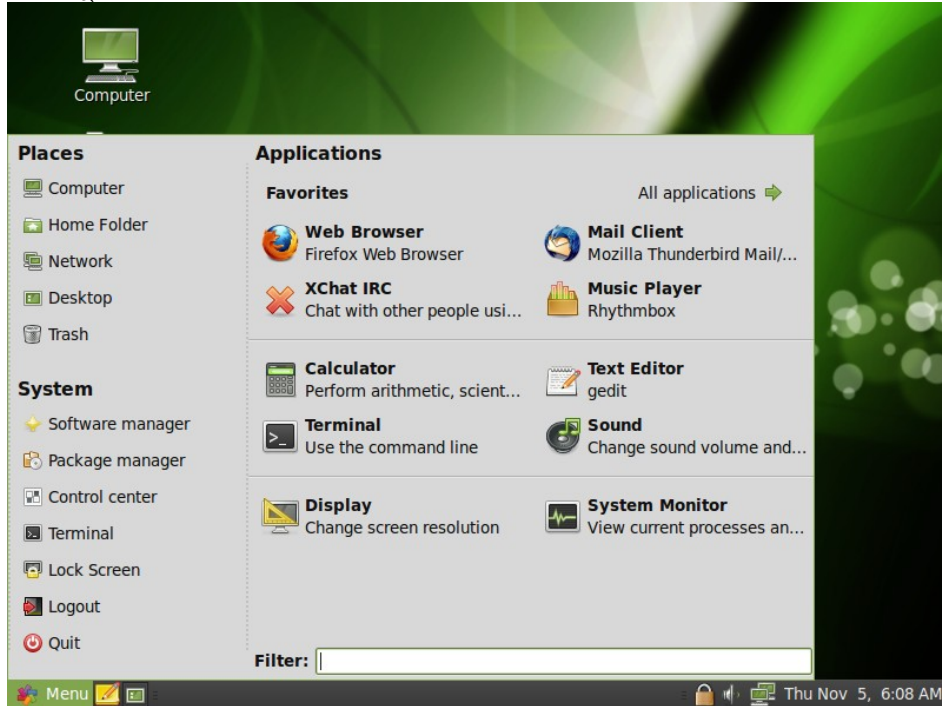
Computer

Places
Computer
Home Folder
Network
Desktop
Trash

System
Software manager
Package manager
Control center
Terminal
Lock Screen
Logout
Quit

Applications
Favorites
All applications

Web Browser
Firefox Web Browser

Mail Client
Mozilla Thunderbird Mail/...

XChat IRC
Chat with other people usi...

Music Player
Rhythmbox

Calculator
Perform arithmetic, scient...

Text Editor
gedit

Terminal
Use the command line

Sound
Change sound volume and...

Display
Change screen resolution

System Monitor
View current processes an...

Filter:

Menu
Thu Nov 5, 6:08 AM